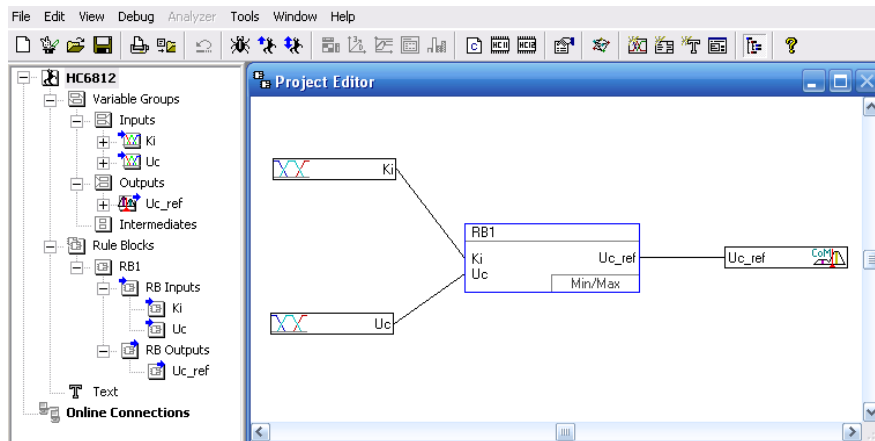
File Edit View Debug Analyzer Tools Window Help

HC6812
Variable Groups
Inputs
Ki
Uc
Outputs
Uc_ref
Intermediates
Rule Blocks
RB1
RB Inputs
Ki
Uc
RB Outputs
Uc_ref
Text
Online Connections

Project Editor

Ki

RB1
Ki
Uc
Uc_ref
Min/Max

Uc_ref
CoM

Uc